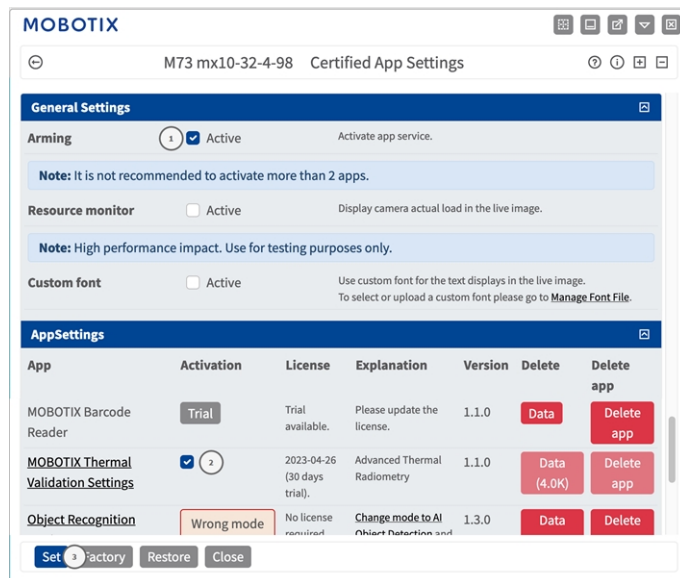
MOBOTIX

M73 mx10-32-4-98 Certified App Settings

General Settings

Arming 1 Active Activate app service.

Note: It is not recommended to activate more than 2 apps.

Resource monitor Active Display camera actual load in the live image.

Note: High performance impact. Use for testing purposes only.

Custom font Active Use custom font for the text displays in the live image. To select or upload a custom font please go to Manage Font File.

AppSettings

| App | Activation | License | Explanation | Version | Delete | Delete app |
|---|---|---|---|---|---|---|
| MOBOTIX Barcode Reader | Trial | Trial available. | Please update the license. | 1.1.0 | Data | Delete app |
| MOBOTIX Thermal Validation Settings | 2 | 2023-04-26 (30 days trial). | Advanced Thermal Radiometry | 1.1.0 | Data (4.0K) | Delete app |
| Object Recognition | Wrong mode | No license required | Change mode to AI Object Detection and | 1.3.0 | Data | Delete |

Set 3 Factory Restore Close